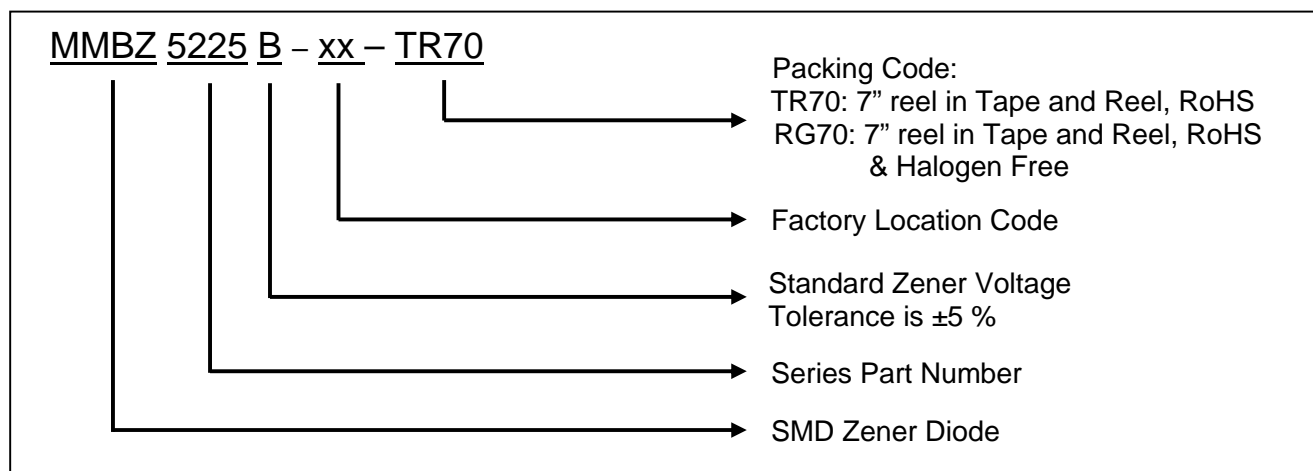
MMBZ 5225 B – xx – TR70

Packing Code:
TR70: 7” reel in Tape and Reel, RoHS
RG70: 7” reel in Tape and Reel, RoHS & Halogen Free

Factory Location Code

Standard Zener Voltage Tolerance is ±5 %

Series Part Number

SMD Zener Diode